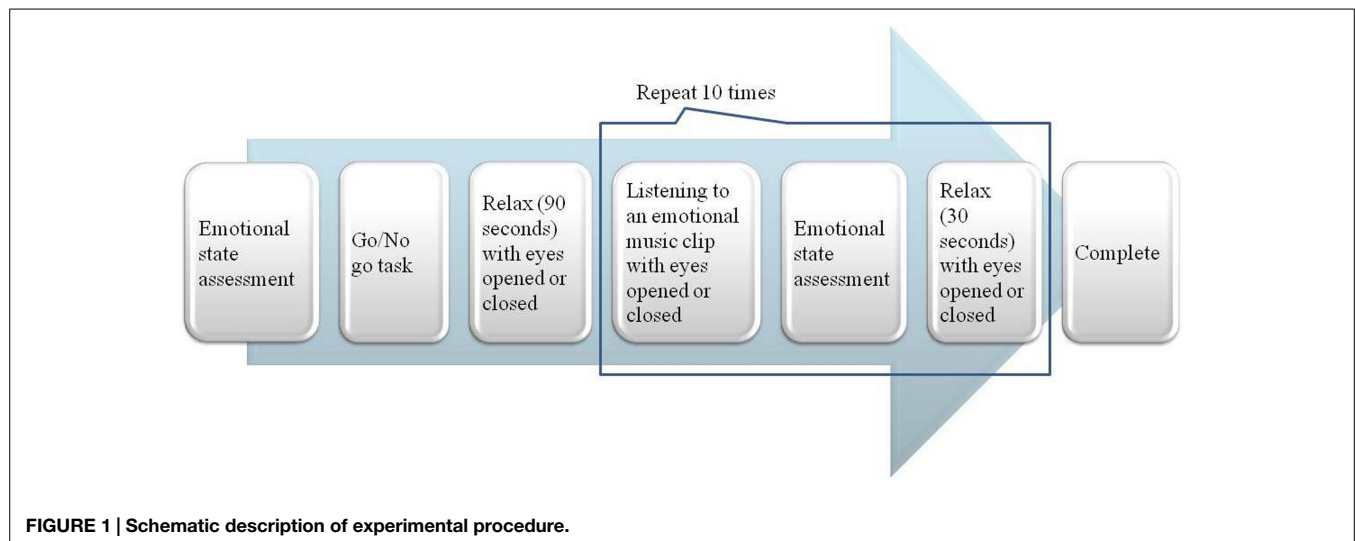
Repeat 10 times

Emotional state assessment

Go/No go task

Relax (90 seconds) with eyes opened or closed

Listening to an emotional music clip with eyes opened or closed

Emotional state assessment

Relax (30 seconds) with eyes opened or closed

Complete

**FIGURE 1 | Schematic description of experimental procedure.**